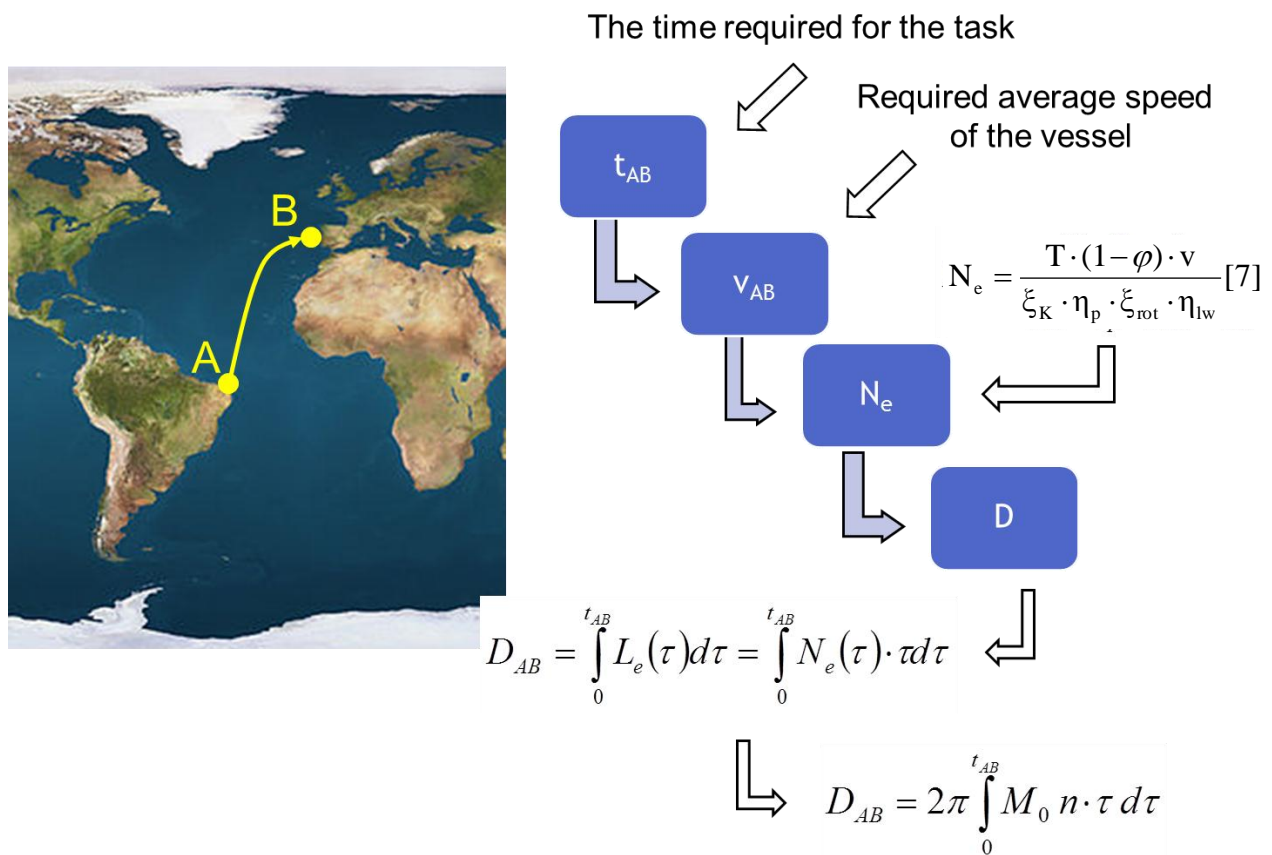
The time required for the task

Required average speed of the vessel

B

A

$t_{AB}$

$v_{AB}$

$N_e = \frac{T \cdot (1-\varphi) \cdot v}{\xi_K \cdot \eta_p \cdot \xi_{rot} \cdot \eta_{lw}}$[7]

$N_e$

D

$D_{AB} = \int_0^{t_{AB}} L_e(\tau) d\tau = \int_0^{t_{AB}} N_e(\tau) \cdot \tau d\tau$

$D_{AB} = 2\pi \int_0^{t_{AB}} M_0 \, n \cdot \tau \, d\tau$